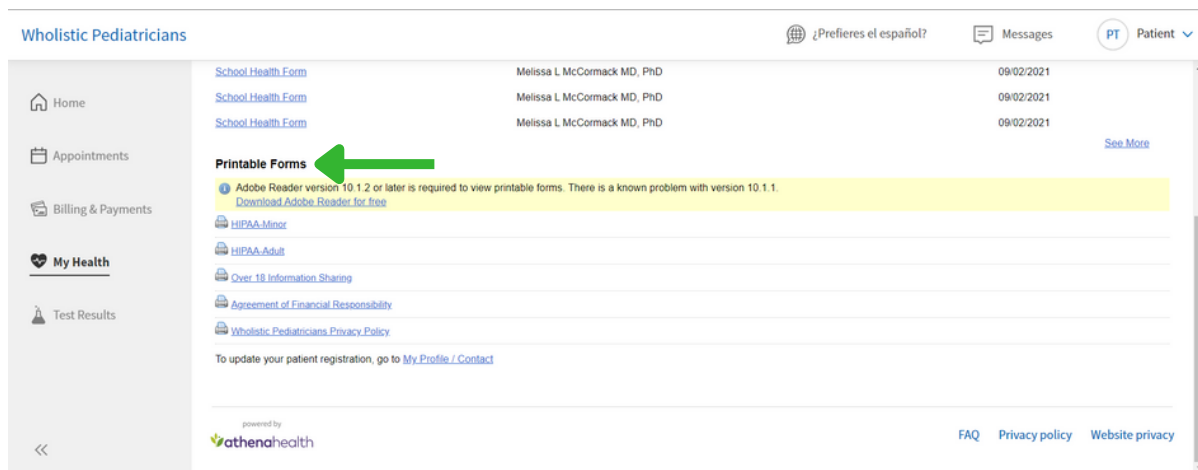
Wholistic Pediatricians

¿Prefieres el español?

Messages

PT Patient

Home

Appointments

Billing & Payments

My Health

Test Results

«

| School Health Form | Melissa L McCormack MD, PhD | 09/02/2021 |
|---|---|---|
| School Health Form | Melissa L McCormack MD, PhD | 09/02/2021 |
| School Health Form | Melissa L McCormack MD, PhD | 09/02/2021 |

See More

Printable Forms

Adobe Reader version 10.1.2 or later is required to view printable forms. There is a known problem with version 10.1.1.
Download Adobe Reader for free

HIPAA-Minor

HIPAA-Adult

Over 18 Information Sharing

Agreement of Financial Responsibility

Wholistic Pediatricians Privacy Policy

To update your patient registration, go to My Profile / Contact

powered by
athenahealth

FAQ Privacy policy Website privacy